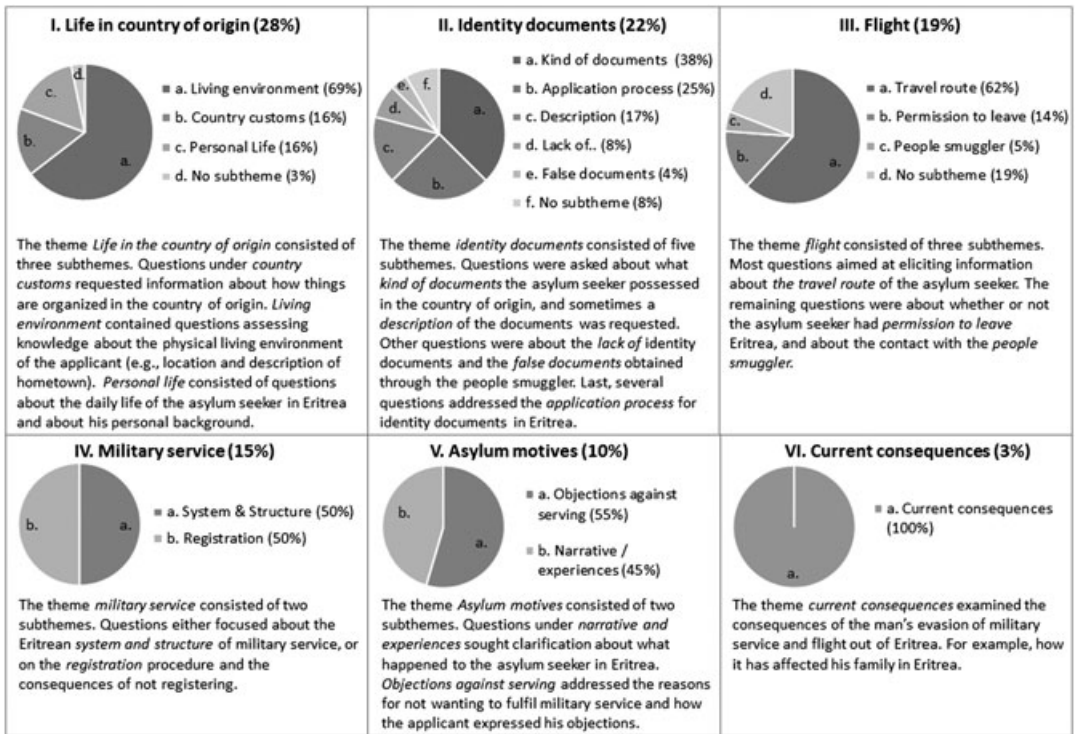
I. Life in country of origin (28%)

d.
c.
b.
a.

a. Living environment (69%)
b. Country customs (16%)
c. Personal Life (16%)
d. No subtheme (3%)

The theme *Life in the country of origin* consisted of three subthemes. Questions under *country customs* requested information about how things are organized in the country of origin. *Living environment* contained questions assessing knowledge about the physical living environment of the applicant (e.g., location and description of hometown). *Personal life* consisted of questions about the daily life of the asylum seeker in Eritrea and about his personal background.

II. Identity documents (22%)

e.
f.
d.
c.
b.
a.

a. Kind of documents (38%)
b. Application process (25%)
c. Description (17%)
d. Lack of.. (8%)
e. False documents (4%)
f. No subtheme (8%)

The theme *identity documents* consisted of five subthemes. Questions were asked about what *kind of documents* the asylum seeker possessed in the country of origin, and sometimes a *description* of the documents was requested. Other questions were about the *lack of* identity documents and the *false documents* obtained through the people smuggler. Last, several questions addressed the *application process* for identity documents in Eritrea.

III. Flight (19%)

d.
c.
b.
a.

a. Travel route (62%)
b. Permission to leave (14%)
c. People smuggler (5%)
d. No subtheme (19%)

The theme *flight* consisted of three subthemes. Most questions aimed at eliciting information about *the travel route* of the asylum seeker. The remaining questions were about whether or not the asylum seeker had *permission to leave* Eritrea, and about the contact with the *people smuggler*.

IV. Military service (15%)

b.
a.

a. System & Structure (50%)
b. Registration (50%)

The theme *military service* consisted of two subthemes. Questions either focused about the Eritrean *system and structure* of military service, or on the *registration* procedure and the consequences of not registering.

V. Asylum motives (10%)

b.
a.

a. Objections against serving (55%)
b. Narrative / experiences (45%)

The theme *Asylum motives* consisted of two subthemes. Questions under *narrative and experiences* sought clarification about what happened to the asylum seeker in Eritrea. *Objections against serving* addressed the reasons for not wanting to fulfil military service and how the applicant expressed his objections.

VI. Current consequences (3%)

a.

a. Current consequences (100%)

The theme *current consequences* examined the consequences of the man's evasion of military service and flight out of Eritrea. For example, how it has affected his family in Eritrea.